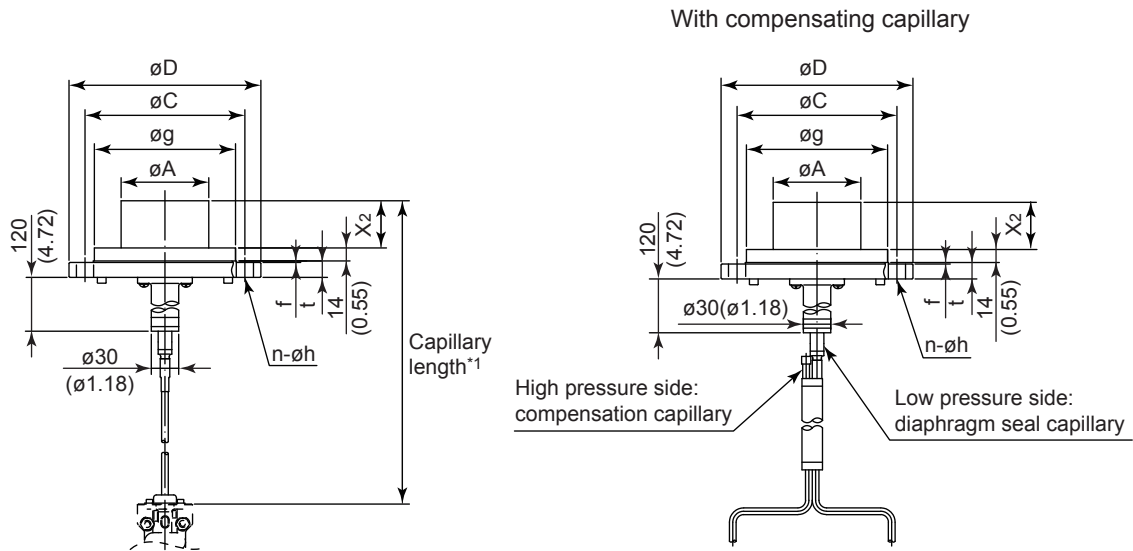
With compensating capillary

øD
øC
øg
øA
120
(4.72)
$X_2$
f
t
14
(0.55)
ø30
(ø1.18)
n-øh
Capillary length*1

øD
øC
øg
øA
120
(4.72)
$X_2$
ø30(ø1.18)
f
t
14
(0.55)
n-øh
High pressure side: compensation capillary
Low pressure side: diaphragm seal capillary